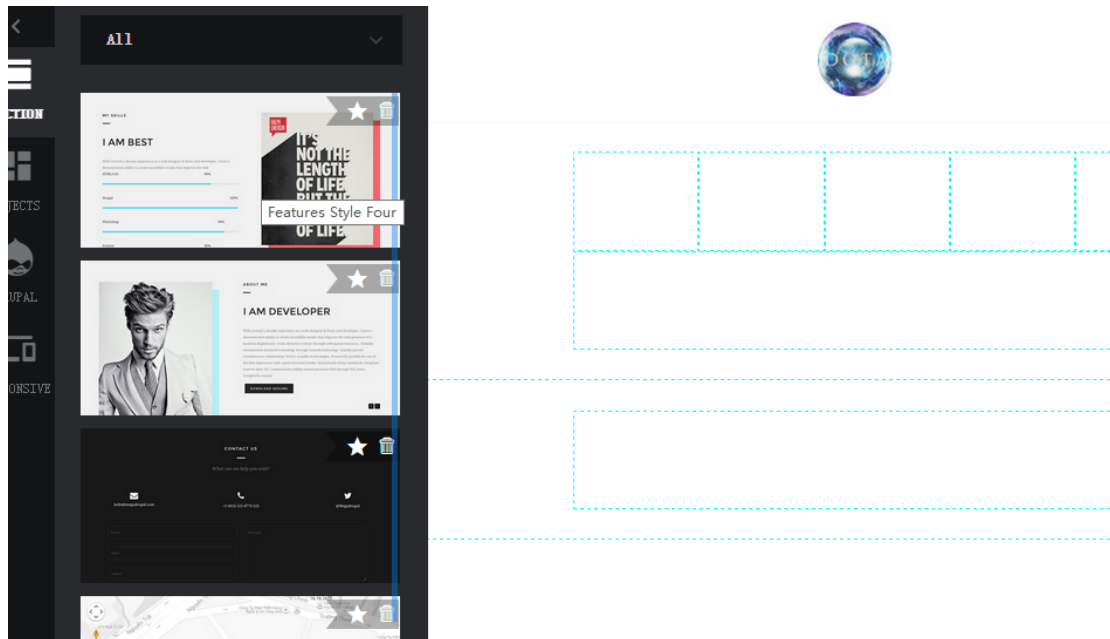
CTION

JECTS

UPAL

ONSIVE

All

MY SKILLS

I AM BEST

IT'S NOT THE LENGTH OF LIFE BUT THE OF LIFE

Features Style Four

ABOUT ME

I AM DEVELOPER

DOWNLOAD RESUME

CONTACT US

What can we help you with?